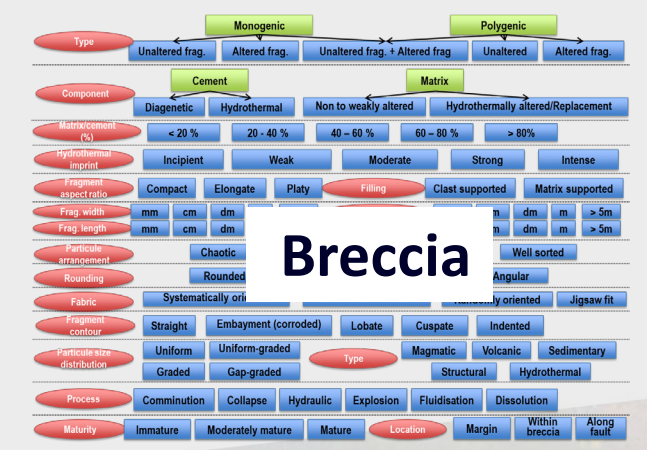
Breccia

Type: Monogenic — Unaltered frag. | Altered frag. | Unaltered frag. + Altered frag | Polygenic — Unaltered | Altered frag.

Component: Cement — Diagenetic | Hydrothermal | Matrix — Non to weakly altered | Hydrothermally altered/Replacement

Matrix/cement (%): < 20 % | 20 - 40 % | 40 – 60 % | 60 – 80 % | > 80%

Hydrothermal imprint: Incipient | Weak | Moderate | Strong | Intense

Fragment aspect ratio: Compact | Elongate | Platy

Filling: Clast supported | Matrix supported

Frag. width: mm | cm | dm | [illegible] | m | dm | m | > 5m

Frag. length: mm | cm | dm | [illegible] | m | dm | m | > 5m

Particule arrangement: Chaotic | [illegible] | Well sorted

Rounding: Rounded | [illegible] | Angular

Fabric: Systematically ori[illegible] | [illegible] | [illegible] oriented | Jigsaw fit

Fragment contour: Straight | Embayment (corroded) | Lobate | Cuspate | Indented

Particule size distribution: Uniform | Uniform-graded | Graded | Gap-graded

Type: Magmatic | Volcanic | Sedimentary | Structural | Hydrothermal

Process: Comminution | Collapse | Hydraulic | Explosion | Fluidisation | Dissolution

Maturity: Immature | Moderately mature | Mature

Location: Margin | Within breccia | Along fault